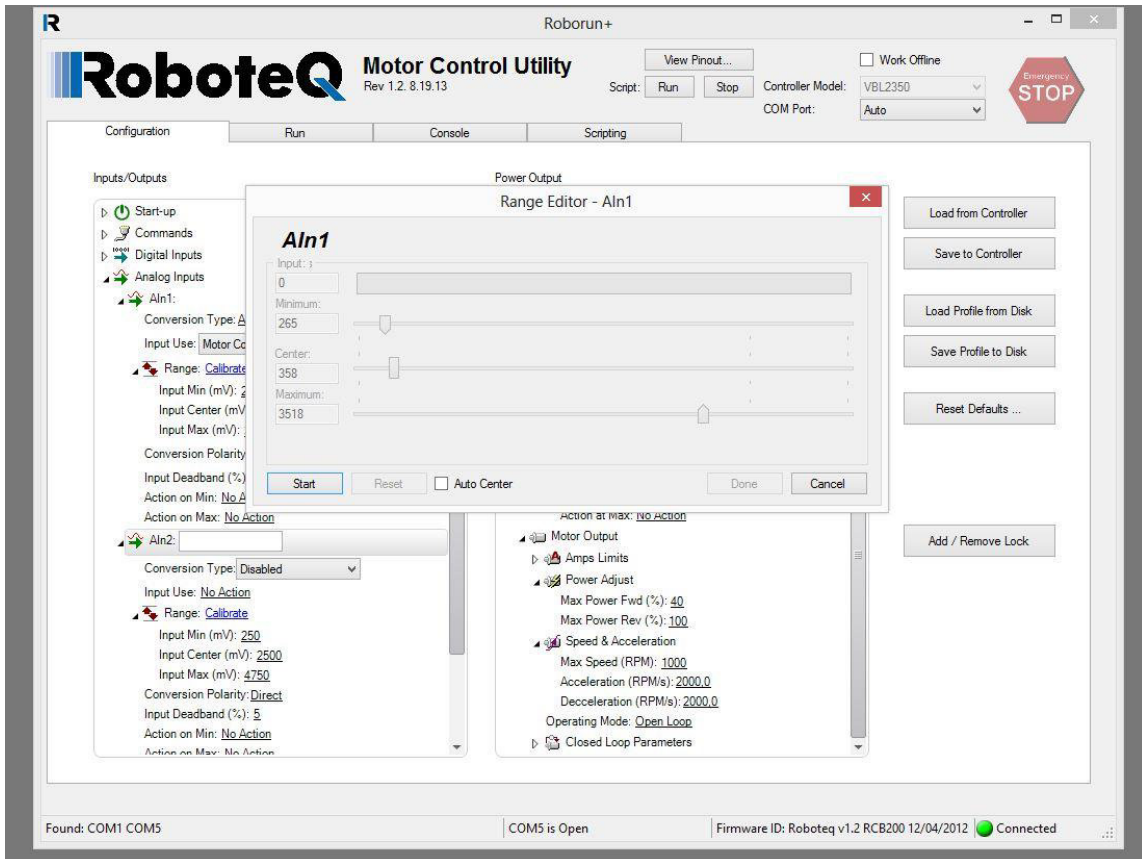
R Roborun+

RoboteQ Motor Control Utility
Rev 1.2. 8.19.13

View Pinout...
Script: Run Stop
Work Offline
Controller Model: VBL2350
COM Port: Auto
Emergency STOP

Configuration Run Console Scripting

Inputs/Outputs

Start-up
Commands
Digital Inputs
Analog Inputs
AIn1:
Conversion Type: A
Input Use: Motor Co
Range: Calibrate
Input Min (mV): 2
Input Center (mV
Input Max (mV):
Conversion Polarity
Input Deadband (%)
Action on Min: No A
Action on Max: No Action
AIn2:
Conversion Type: Disabled
Input Use: No Action
Range: Calibrate
Input Min (mV): 250
Input Center (mV): 2500
Input Max (mV): 4750
Conversion Polarity: Direct
Input Deadband (%): 5
Action on Min: No Action
Action on Max: No Action

Power Output

Range Editor - AIn1

AIn1
Input: 3
0
Minimum:
265
Center:
358
Maximum:
3518

Start Reset Auto Center Done Cancel

Action at Max: No Action
Motor Output
Amps Limits
Power Adjust
Max Power Fwd (%): 40
Max Power Rev (%): 100
Speed & Acceleration
Max Speed (RPM): 1000
Acceleration (RPM/s): 2000,0
Decceleration (RPM/s): 2000,0
Operating Mode: Open Loop
Closed Loop Parameters

Load from Controller
Save to Controller
Load Profile from Disk
Save Profile to Disk
Reset Defaults ...
Add / Remove Lock

Found: COM1 COM5 COM5 is Open Firmware ID: Roboteq v1.2 RCB200 12/04/2012 Connected